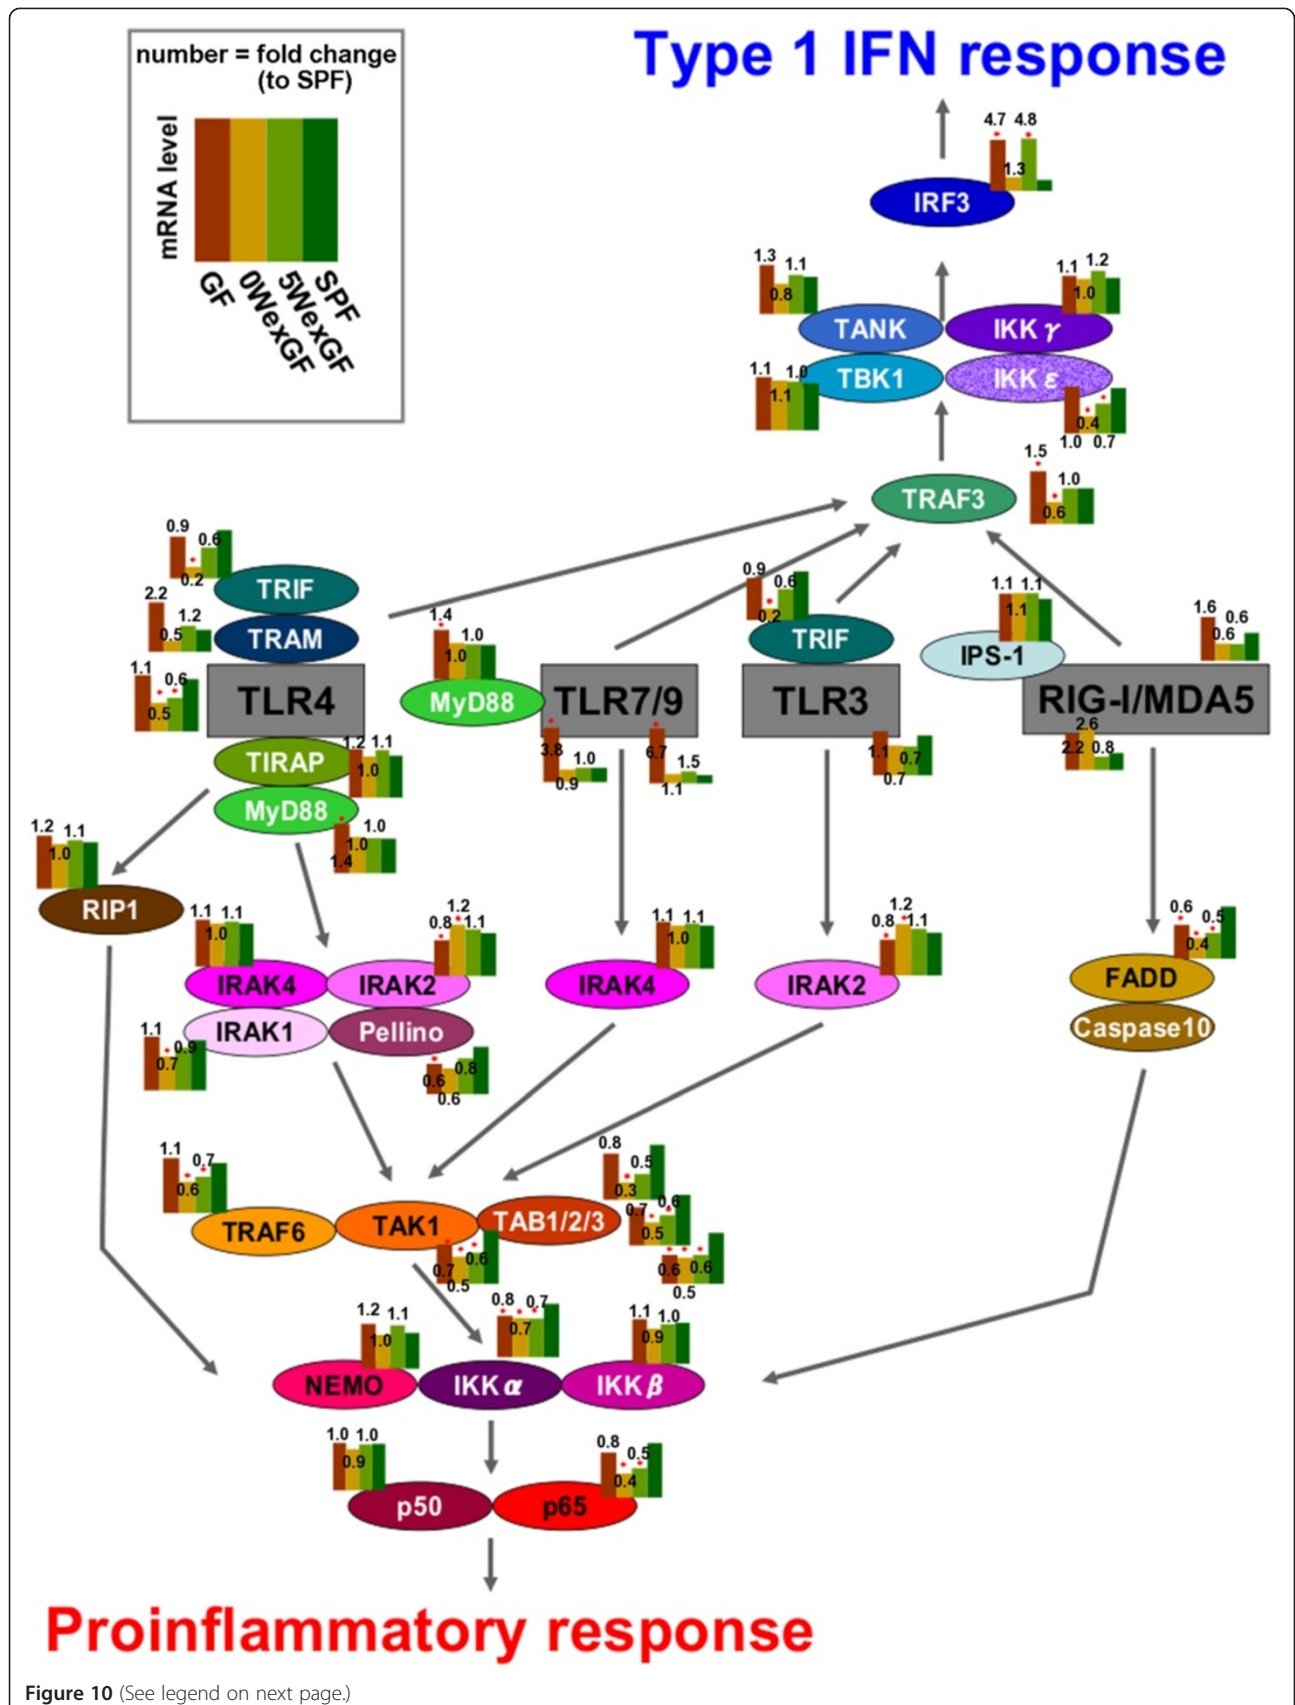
number = fold change (to SPF)

mRNA level

GF
0WexGF
5WexGF
SPF

Type 1 IFN response

4.7 4.8
1.3
IRF3

1.3 1.1
0.8
TANK

1.1 1.2
1.0
IKK $\gamma$

1.1 1.0
1.1
TBK1

IKK $\varepsilon$
0.4
1.0 0.7

1.5
1.0
0.6
TRAF3

0.9 0.6
0.2
TRIF

2.2
1.2
0.5
TRAM

1.1 0.6
0.5
TLR4

1.4
1.0
1.0
MyD88

TLR7/9

0.9 0.6
0.2
TRIF

TLR3

1.1 1.1
1.1
IPS-1

1.6 0.6
0.6
RIG-I/MDA5

TIRAP
1.2 1.1
1.0

MyD88
1.0
1.0
1.4

3.8
1.0
0.9

6.7
1.5
1.1

1.1
0.7
0.7

2.6
2.2 0.8

1.2 1.1
1.0
RIP1

1.1 1.1
1.0

1.2
0.8 1.1

IRAK4
IRAK2
IRAK1
Pellino

1.1
0.9
0.7

0.8
0.6
0.6

1.1 1.1
1.0
IRAK4

1.2
0.8 1.1
IRAK2

0.6
0.5
0.4
FADD
Caspase10

1.1
0.7
0.6
TRAF6

TAK1
0.7 0.6
0.5

TAB1/2/3
0.8
0.5
0.3
0.7 0.6
0.5
0.6 0.6
0.5

1.2 1.1
1.0
NEMO

0.8 0.7
0.7
IKK $\alpha$

1.1 1.0
0.9
IKK $\beta$

1.0 1.0
0.9
p50

0.8
0.5
0.4
p65

Proinflammatory response

Figure 10 (See legend on next page.)